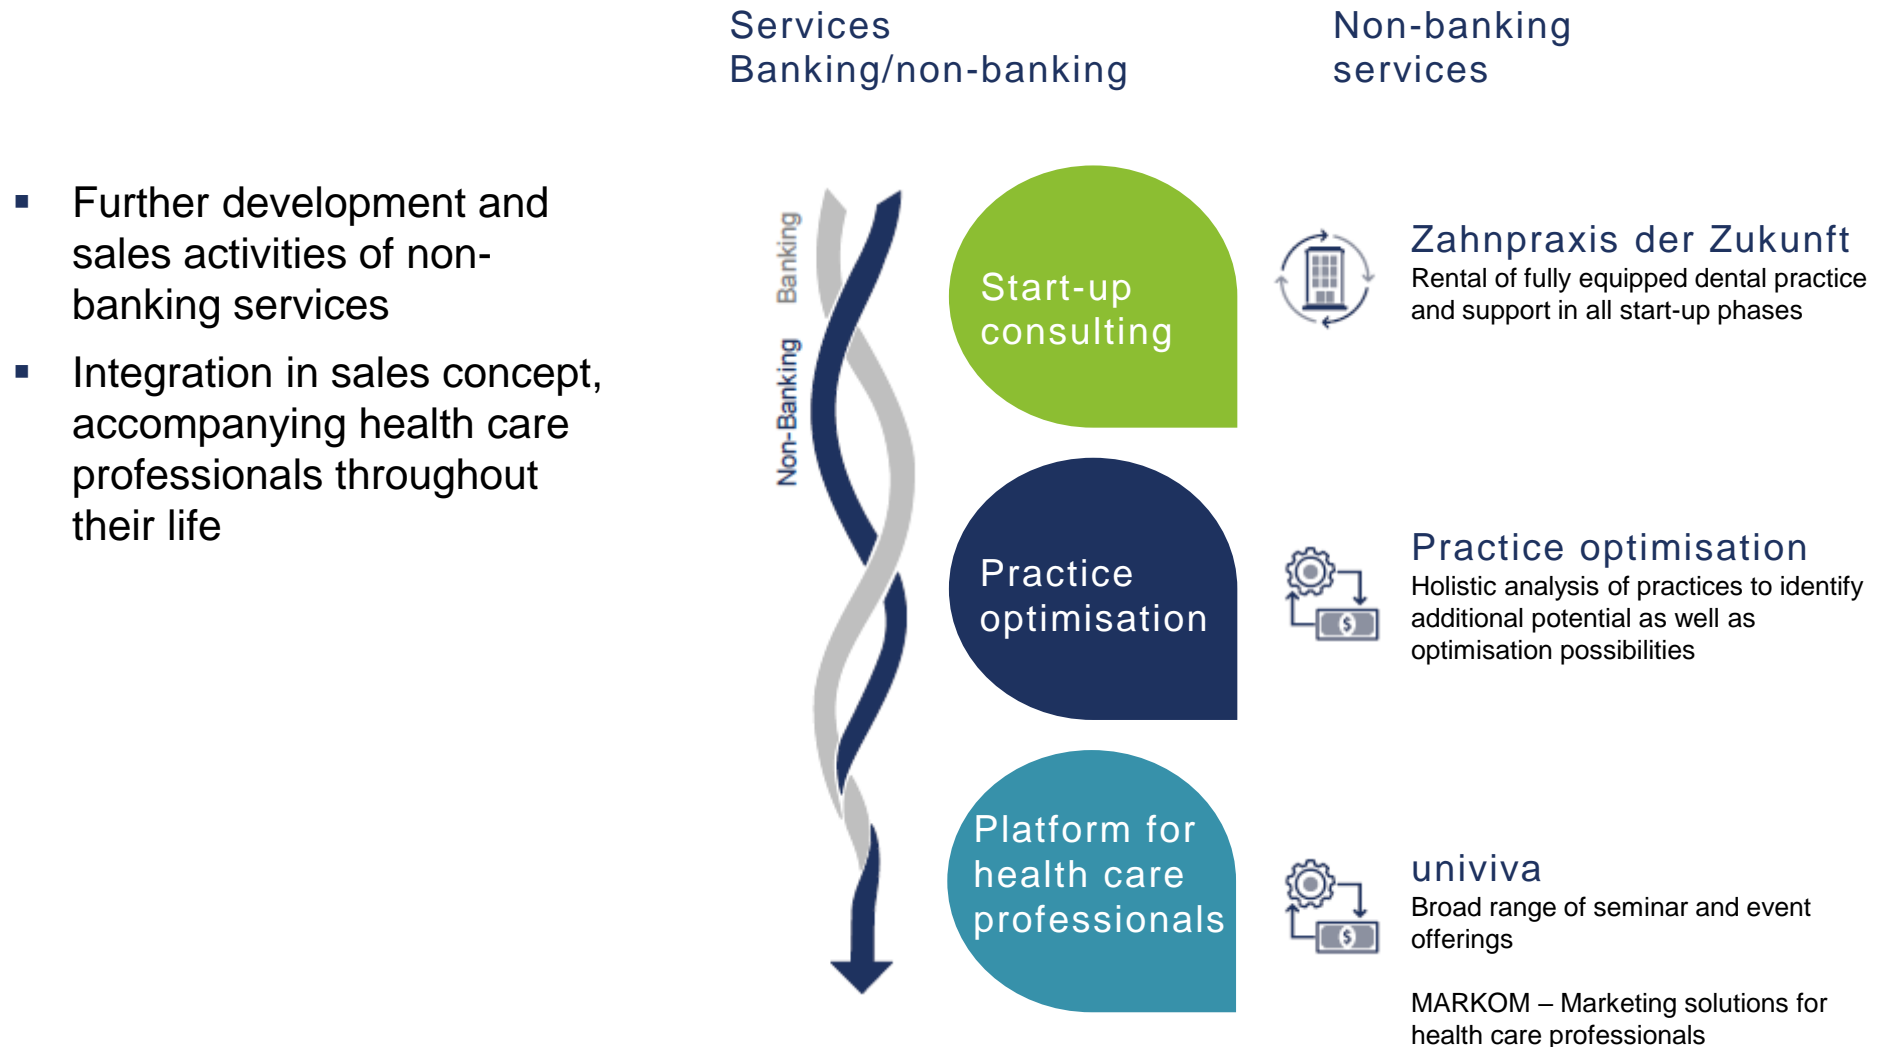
Services
Banking/non-banking

Non-banking
services

▪ Further development and sales activities of non-banking services

▪ Integration in sales concept, accompanying health care professionals throughout their life

Banking

Non-Banking

Start-up consulting

Practice optimisation

Platform for health care professionals

Zahnpraxis der Zukunft
Rental of fully equipped dental practice and support in all start-up phases

Practice optimisation
Holistic analysis of practices to identify additional potential as well as optimisation possibilities

univiva
Broad range of seminar and event offerings

MARKOM – Marketing solutions for health care professionals